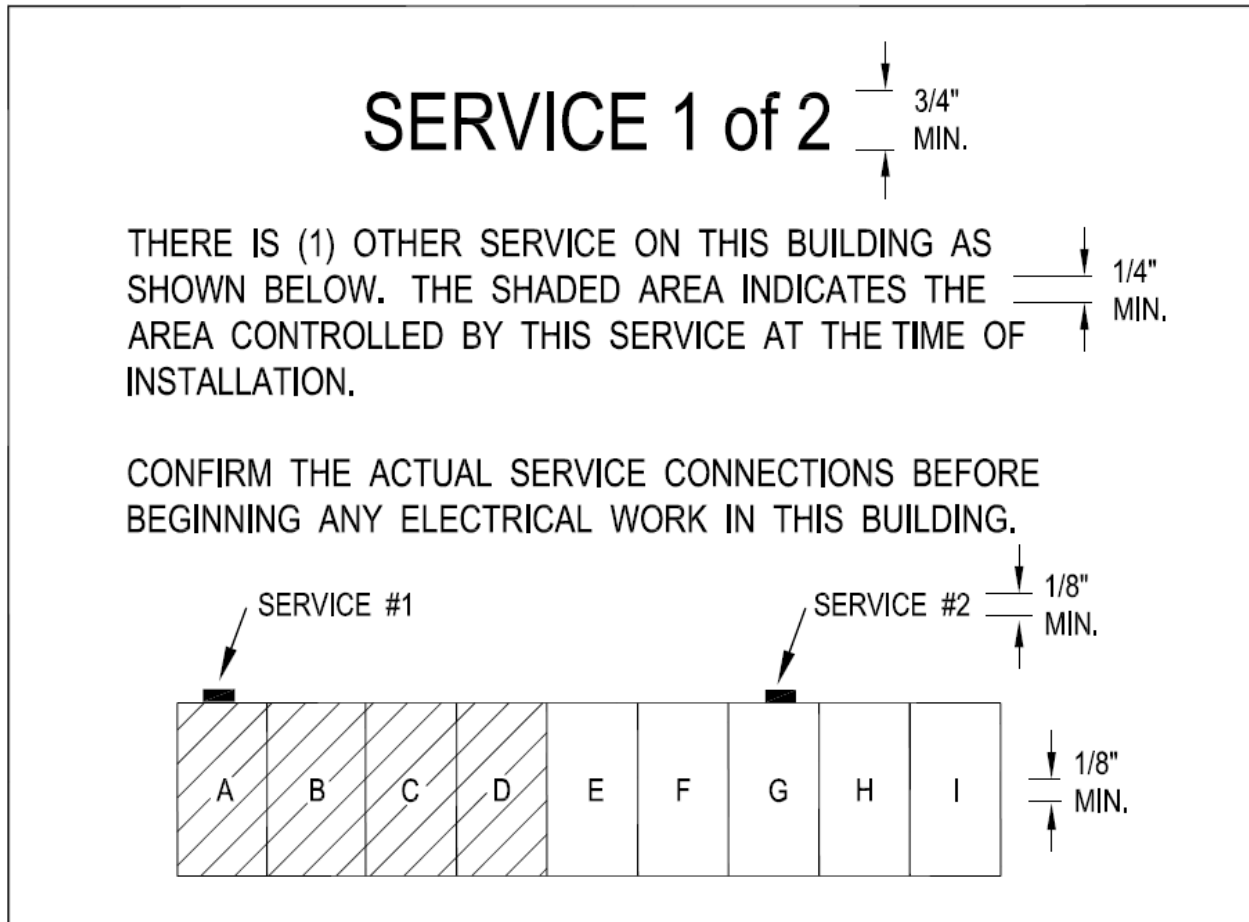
SERVICE 1 of 2

3/4" MIN.

THERE IS (1) OTHER SERVICE ON THIS BUILDING AS SHOWN BELOW. THE SHADED AREA INDICATES THE AREA CONTROLLED BY THIS SERVICE AT THE TIME OF INSTALLATION.

1/4" MIN.

CONFIRM THE ACTUAL SERVICE CONNECTIONS BEFORE BEGINNING ANY ELECTRICAL WORK IN THIS BUILDING.

SERVICE #1

SERVICE #2

1/8" MIN.

A B C D E F G H I

1/8" MIN.